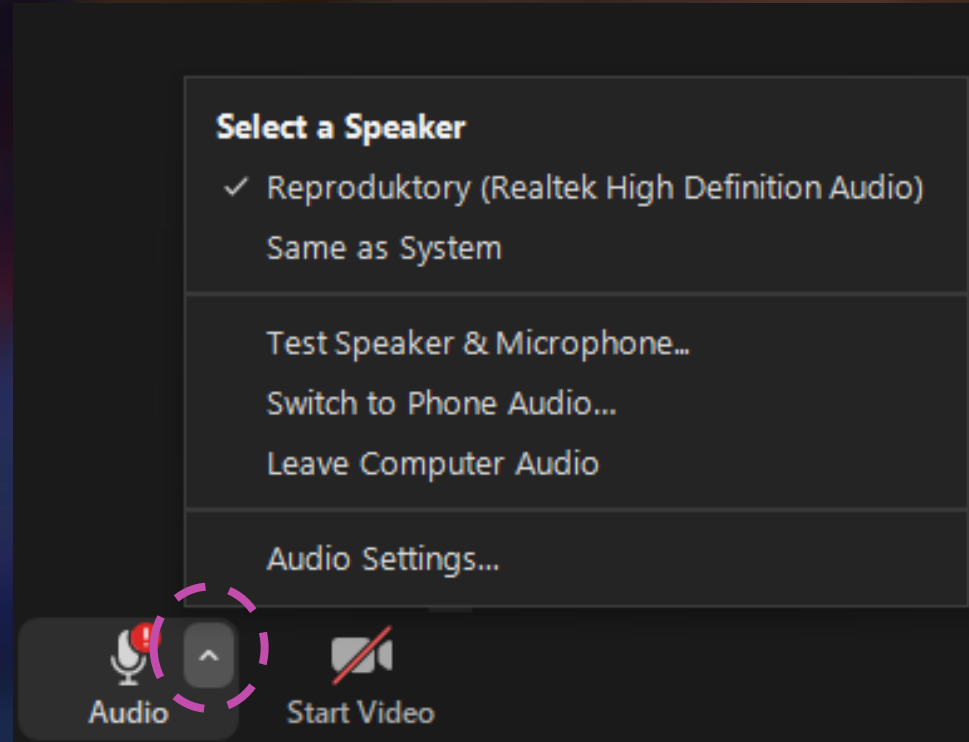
Select a Speaker

✓ Reproduktory (Realtek High Definition Audio)

Same as System

Test Speaker & Microphone...

Switch to Phone Audio...

Leave Computer Audio

Audio Settings...

!

Audio

Start Video